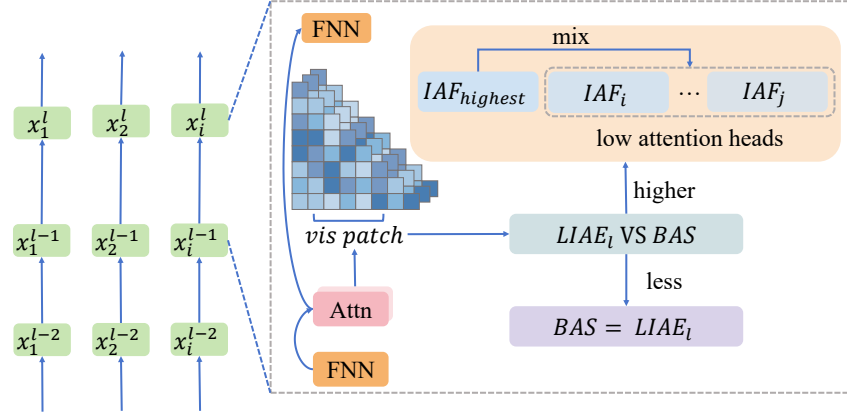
$x_1^l$ $x_2^l$ $x_i^l$

$x_1^{l-1}$ $x_2^{l-1}$ $x_i^{l-1}$

$x_1^{l-2}$ $x_2^{l-2}$ $x_i^{l-2}$

FNN

mix

$IAF_{highest}$ $IAF_i$ … $IAF_j$

low attention heads

higher

$vis\ patch$

$LIAE_l$ VS $BAS$

less

Attn

$BAS = LIAE_l$

FNN